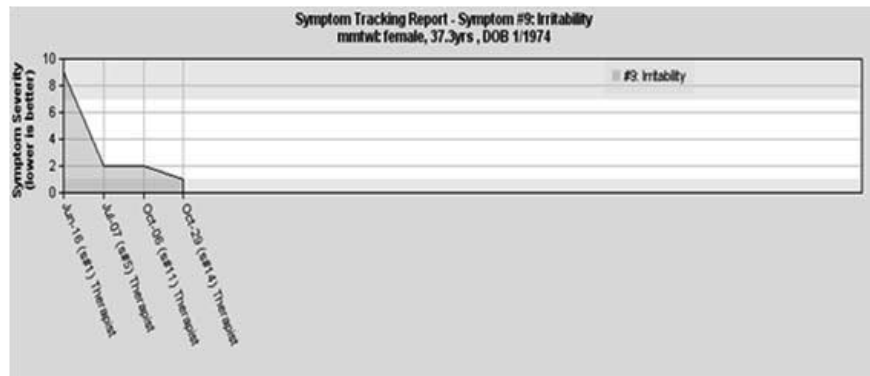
Symptom Tracking Report - Symptom #9: Irritability
mmtwl: female, 37.3yrs , DOB 1/1974

Symptom Severity (lower is better)

10
8
6
4
2
0

#9: Irritability

Jun-16 (s#1) Therapist
Jul-07 (s#5) Therapist
Oct-06 (s#11) Therapist
Oct-29 (s#14) Therapist